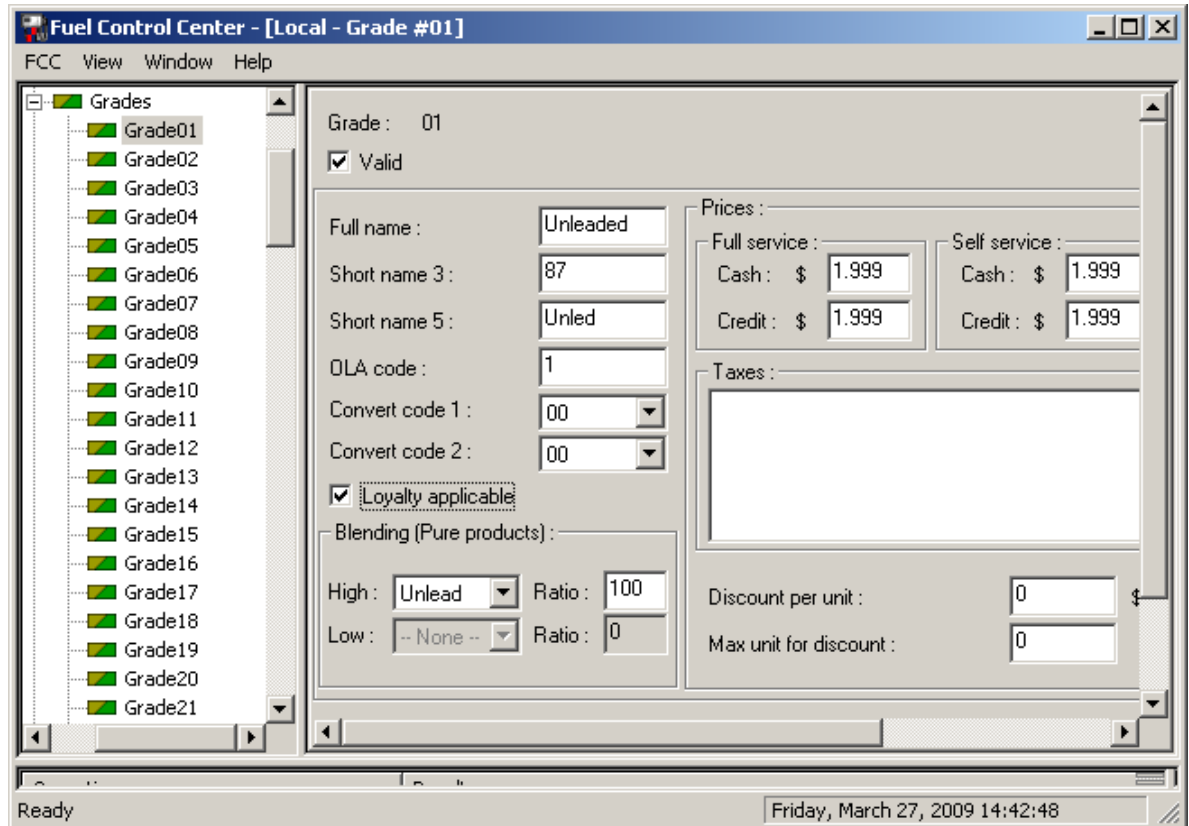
Fuel Control Center - [Local - Grade #01]

FCC View Window Help

Grades
Grade01
Grade02
Grade03
Grade04
Grade05
Grade06
Grade07
Grade08
Grade09
Grade10
Grade11
Grade12
Grade13
Grade14
Grade15
Grade16
Grade17
Grade18
Grade19
Grade20
Grade21

Grade : 01
Valid

Full name : Unleaded
Short name 3 : 87
Short name 5 : Unled
OLA code : 1
Convert code 1 : 00
Convert code 2 : 00
Loyalty applicable

Blending (Pure products) :
High : Unlead Ratio : 100
Low : -- None -- Ratio : 0

Prices :
Full service :
Cash : $ 1.999
Credit : $ 1.999
Self service :
Cash : $ 1.999
Credit : $ 1.999

Taxes :

Discount per unit : 0 $
Max unit for discount : 0

Ready
Friday, March 27, 2009 14:42:48